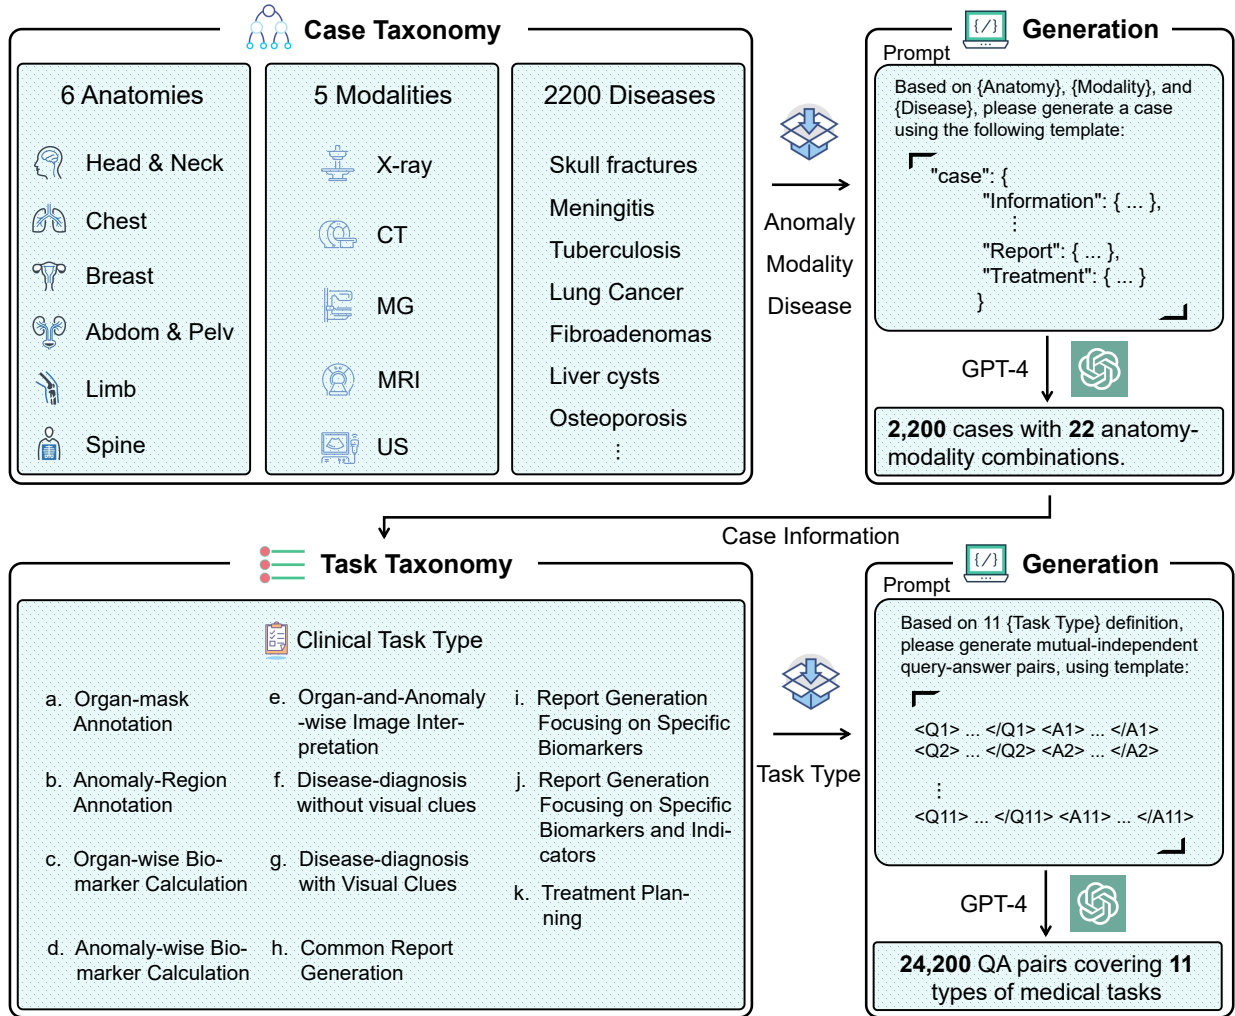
Case Taxonomy

6 Anatomies

Head & Neck

Chest

Breast

Abdom & Pelv

Limb

Spine

5 Modalities

X-ray

CT

MG

MRI

US

2200 Diseases

Skull fractures

Meningitis

Tuberculosis

Lung Cancer

Fibroadenomas

Liver cysts

Osteoporosis

⋮

Anomaly

Modality

Disease

{/}

Generation

Prompt

Based on {Anatomy}, {Modality}, and {Disease}, please generate a case using the following template:

"case": {
"Information": { ... },
⋮
"Report": { ... },
"Treatment": { ... }
}

GPT-4

**2,200** cases with **22** anatomy-modality combinations.

Case Information

Task Taxonomy

Clinical Task Type

a. Organ-mask Annotation

b. Anomaly-Region Annotation

c. Organ-wise Biomarker Calculation

d. Anomaly-wise Biomarker Calculation

e. Organ-and-Anomaly-wise Image Interpretation

f. Disease-diagnosis without visual clues

g. Disease-diagnosis with Visual Clues

h. Common Report Generation

i. Report Generation Focusing on Specific Biomarkers

j. Report Generation Focusing on Specific Biomarkers and Indicators

k. Treatment Planning

Task Type

{/}

Generation

Prompt

Based on 11 {Task Type} definition, please generate mutual-independent query-answer pairs, using template:

<Q1> ... </Q1> <A1> ... </A1>
<Q2> ... </Q2> <A2> ... </A2>
⋮
<Q11> ... </Q11> <A11> ... </A11>

GPT-4

**24,200** QA pairs covering **11** types of medical tasks